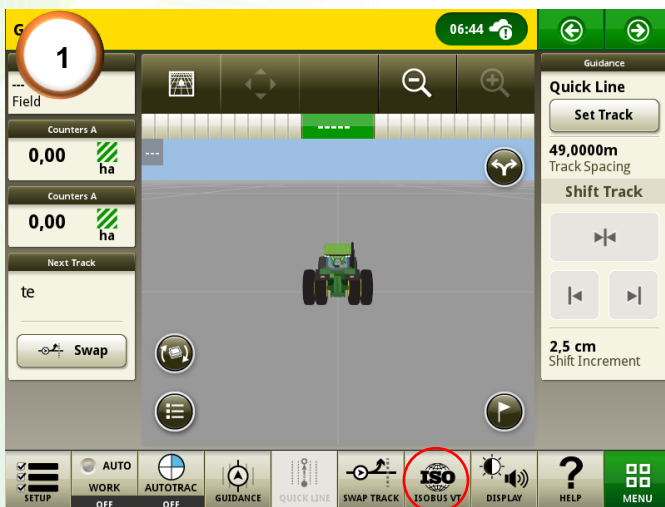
G
1
06:44
Guidance
---
Field
Counters A
0,00
ha
Counters A
0,00
ha
Next Track
te
Swap
-----
---
Quick Line
Set Track
49,0000m
Track Spacing
Shift Track
2,5 cm
Shift Increment
SETUP
AUTO
WORK
OFF
AUTOTRAC
OFF
GUIDANCE
QUICK LINE
SWAP TRACK
ISO
ISOBUS VT
DISPLAY
HELP
MENU